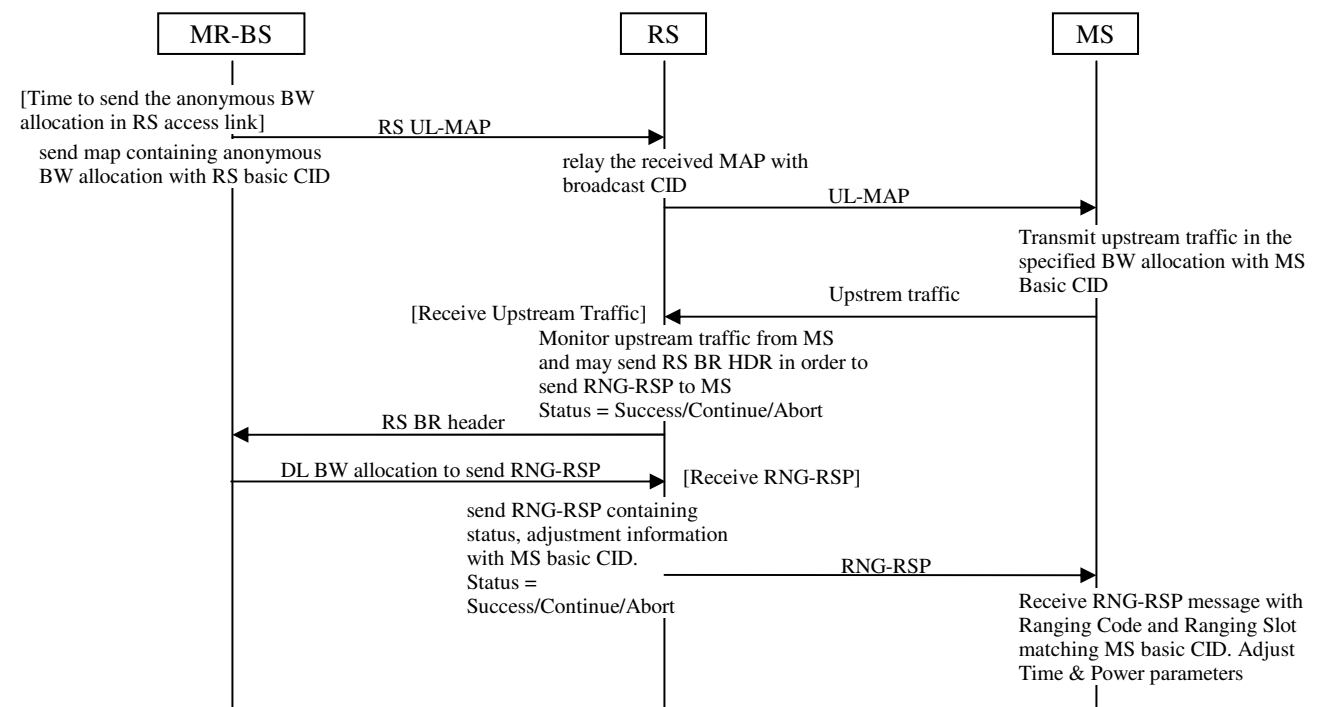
MR-BS

RS

MS

[Time to send the anonymous BW allocation in RS access link]

RS UL-MAP

send map containing anonymous BW allocation with RS basic CID

relay the received MAP with broadcast CID

UL-MAP

Transmit upstream traffic in the specified BW allocation with MS Basic CID

Upstrem traffic

[Receive Upstream Traffic]

Monitor upstream traffic from MS and may send RS BR HDR in order to send RNG-RSP to MS
Status = Success/Continue/Abort

RS BR header

DL BW allocation to send RNG-RSP

[Receive RNG-RSP]

send RNG-RSP containing status, adjustment information with MS basic CID.
Status = Success/Continue/Abort

RNG-RSP

Receive RNG-RSP message with Ranging Code and Ranging Slot matching MS basic CID. Adjust Time & Power parameters